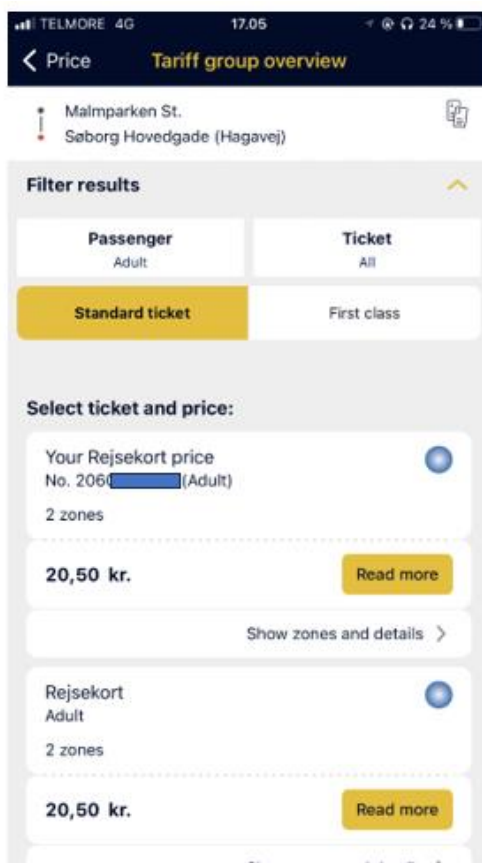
TELMORE 4G 17.05 24 %

Price Tariff group overview

Malmparken St.
Søborg Hovedgade (Hagavej)

Filter results

Passenger
Adult

Ticket
All

Standard ticket

First class

Select ticket and price:

Your Rejsekort price
No. 206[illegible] (Adult)
2 zones

20,50 kr.

Read more

Show zones and details >

Rejsekort
Adult
2 zones

20,50 kr.

Read more

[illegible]